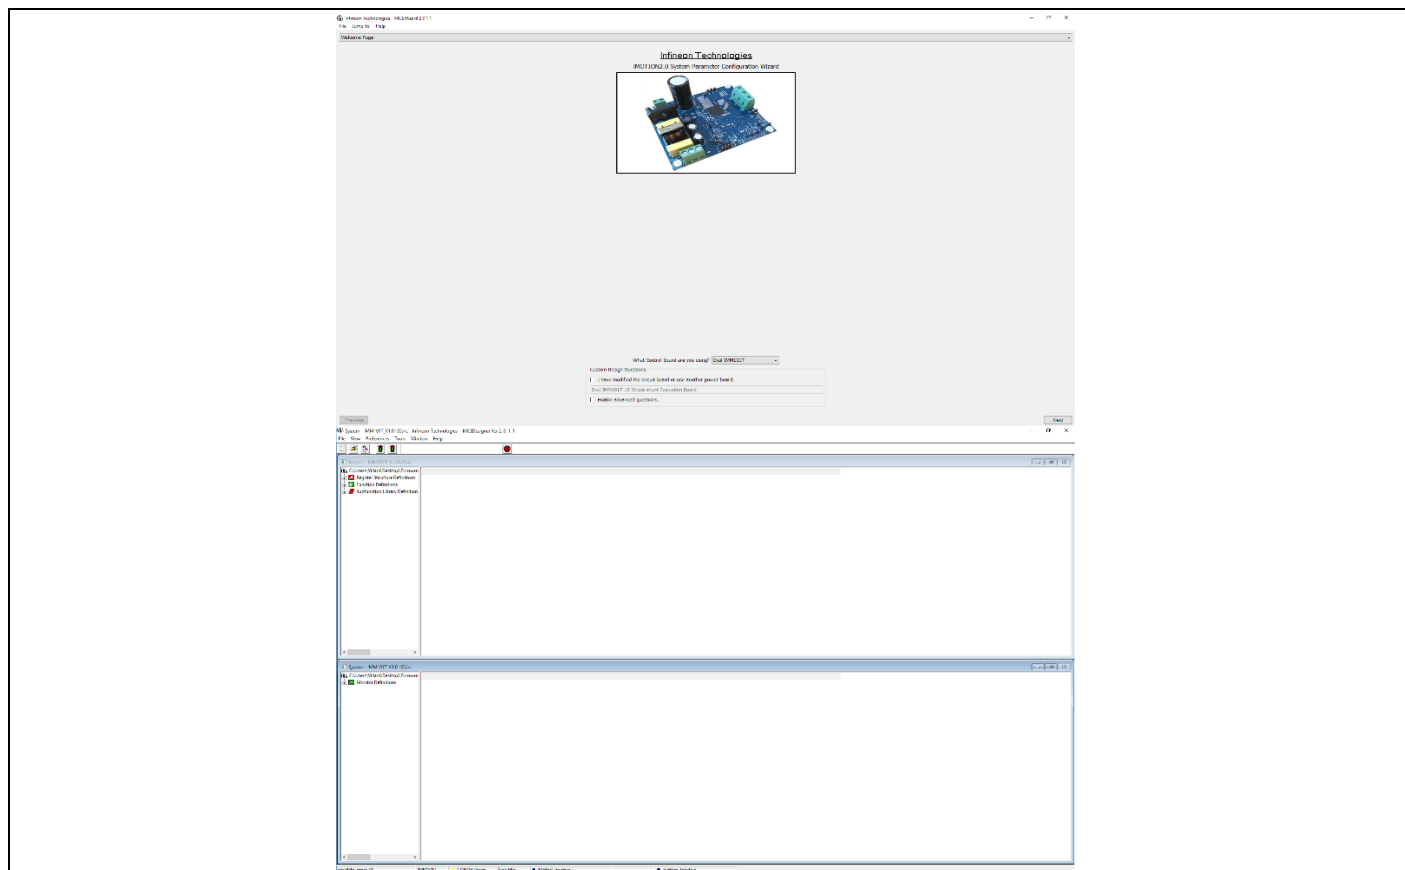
Infineon Technologies - MCEWizard 2.0.1.1
File Jump To Help
Welcome Page

Infineon Technologies
iMOTION2.0 System Parameter Configuration Wizard

What Control Board are you using? Eval IMM101T
Custom Usage Questions
I have modified the circuit board or use another power board.
Eval IMM101T_IS Single shunt Evaluation Board
Enable advanced questions

Previous
Next

System - IMM101T_V1.0.IDsc - Infineon Technologies - MCEDesigner Vx.2.0.1.1
File View Preferences Tools Window Help

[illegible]
C:\Users\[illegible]\Desktop\Firmware
Register Structure Definitions
Function Definitions
Application Library Definitions

System - IMM101T_V1.0.IDsc
C:\Users\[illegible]\Desktop\Firmware
Monitor Definitions